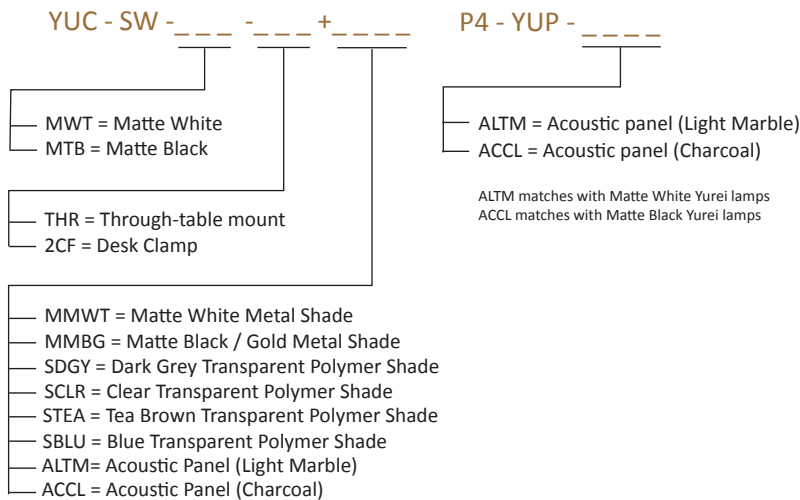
YUC - SW - _ _ _ - _ _ _ + _ _ _ _

P4 - YUP - _ _ _ _

MWT = Matte White
MTB = Matte Black

THR = Through-table mount
2CF = Desk Clamp

MMWT = Matte White Metal Shade
MMBG = Matte Black / Gold Metal Shade
SDGY = Dark Grey Transparent Polymer Shade
SCLR = Clear Transparent Polymer Shade
STEA = Tea Brown Transparent Polymer Shade
SBLU = Blue Transparent Polymer Shade
ALTM= Acoustic Panel (Light Marble)
ACCL = Acoustic Panel (Charcoal)

ALTM = Acoustic panel (Light Marble)
ACCL = Acoustic panel (Charcoal)

ALTM matches with Matte White Yurei lamps
ACCL matches with Matte Black Yurei lamps